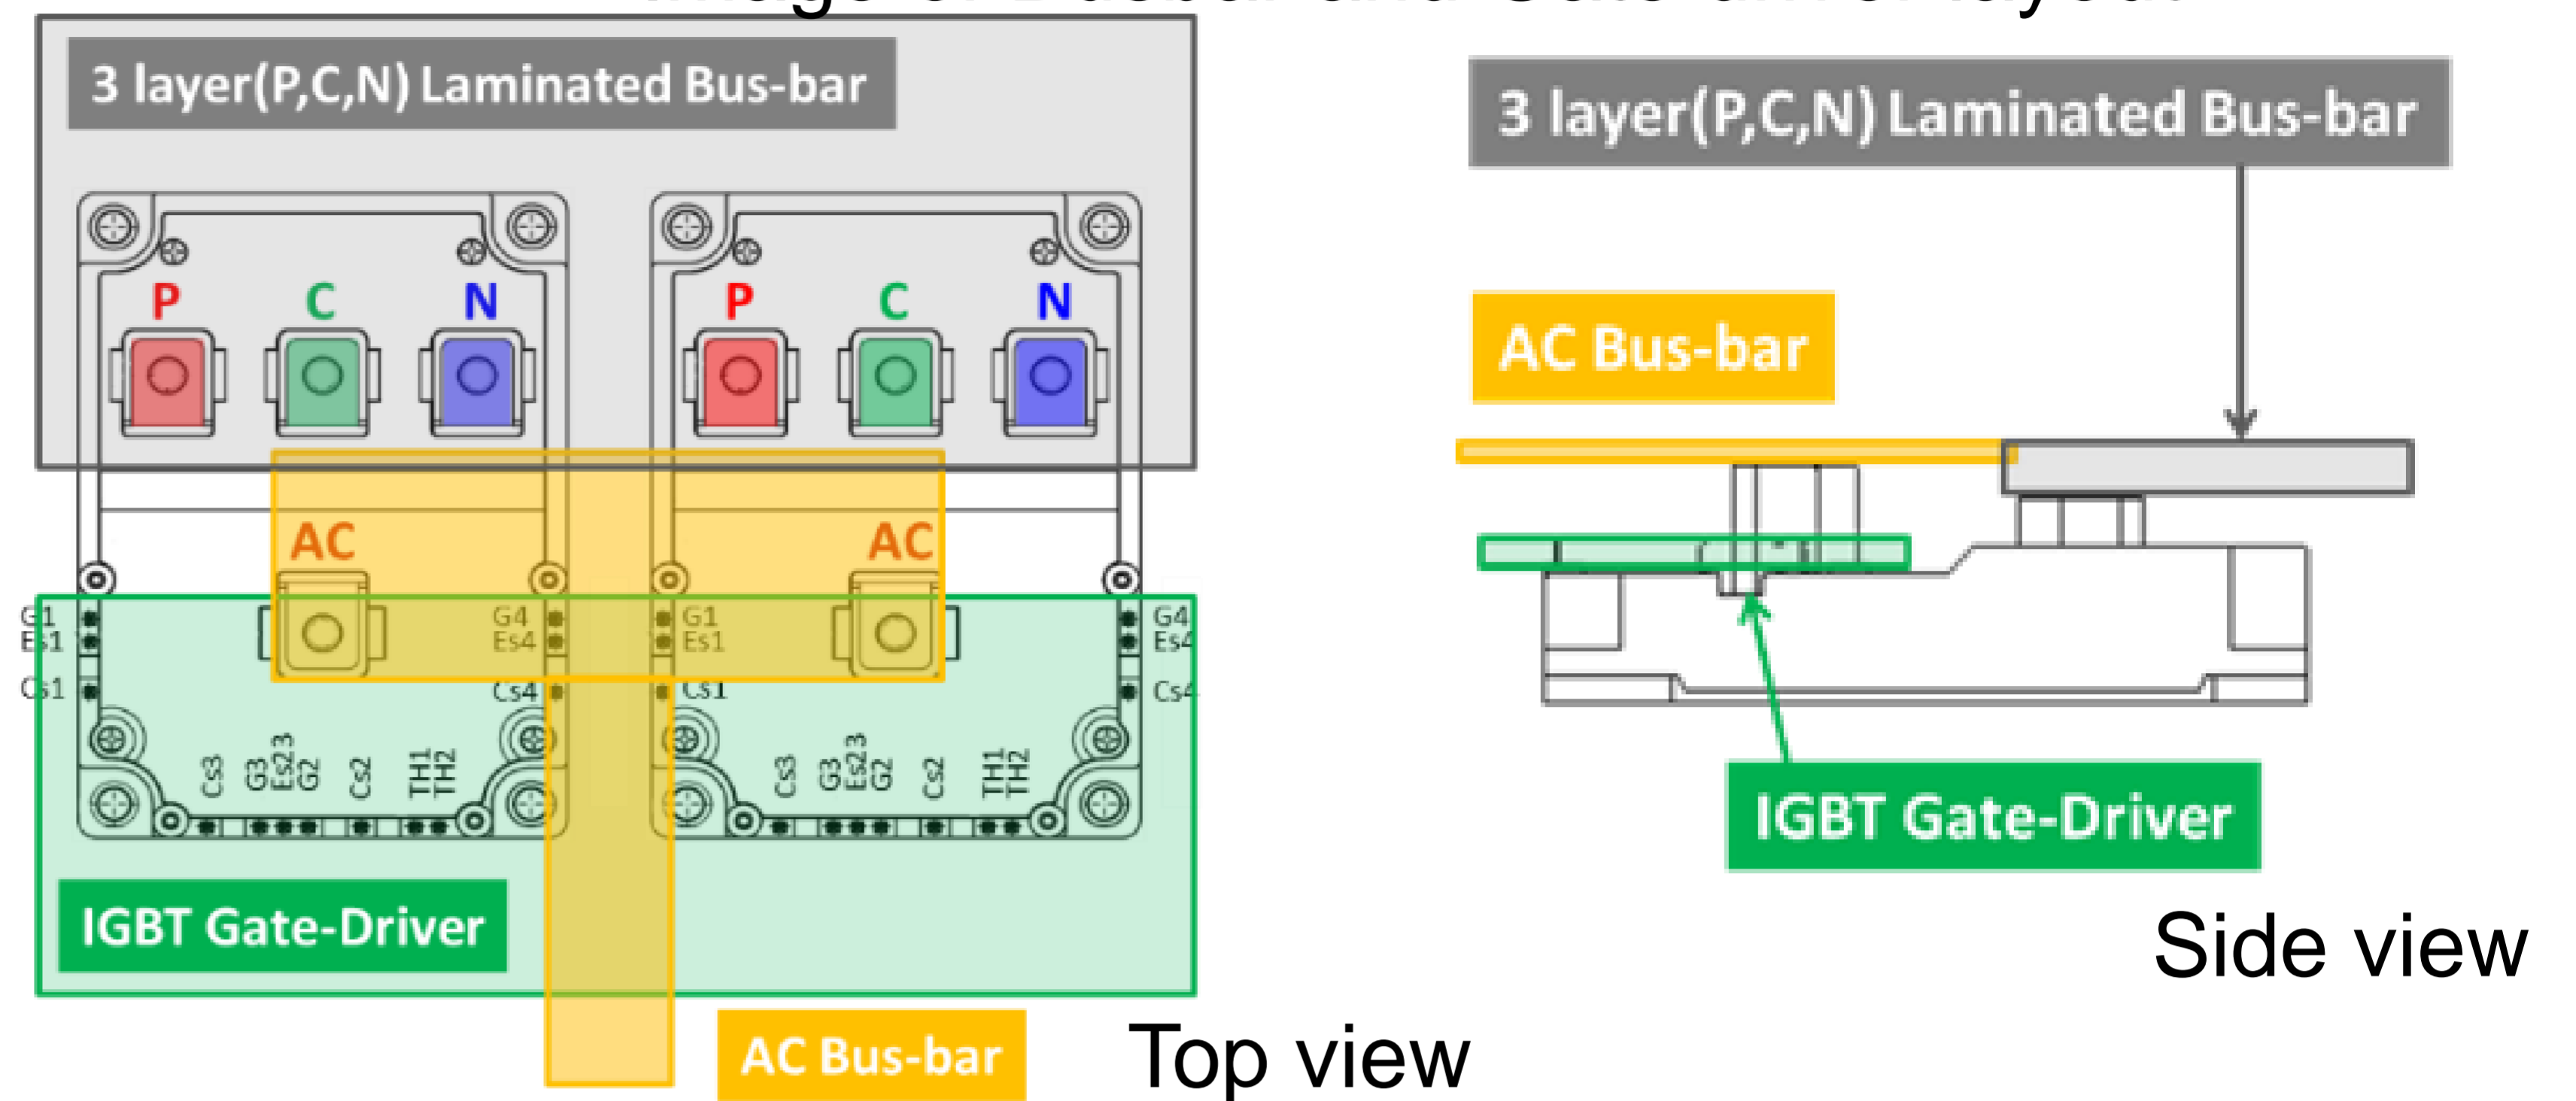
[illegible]

3 layer(P,C,N) Laminated Bus-bar

P C N P C N

AC AC

G1 Es1 Cs1 G4 Es4 Cs4 G1 Es1 Cs1 G4 Es4 Cs4

Cs3 G3 Es23 G2 Cs2 TH1 TH2 Cs3 G3 Es23 G2 Cs2 TH1 TH2

IGBT Gate-Driver

AC Bus-bar

Top view

3 layer(P,C,N) Laminated Bus-bar

AC Bus-bar

IGBT Gate-Driver

Side view